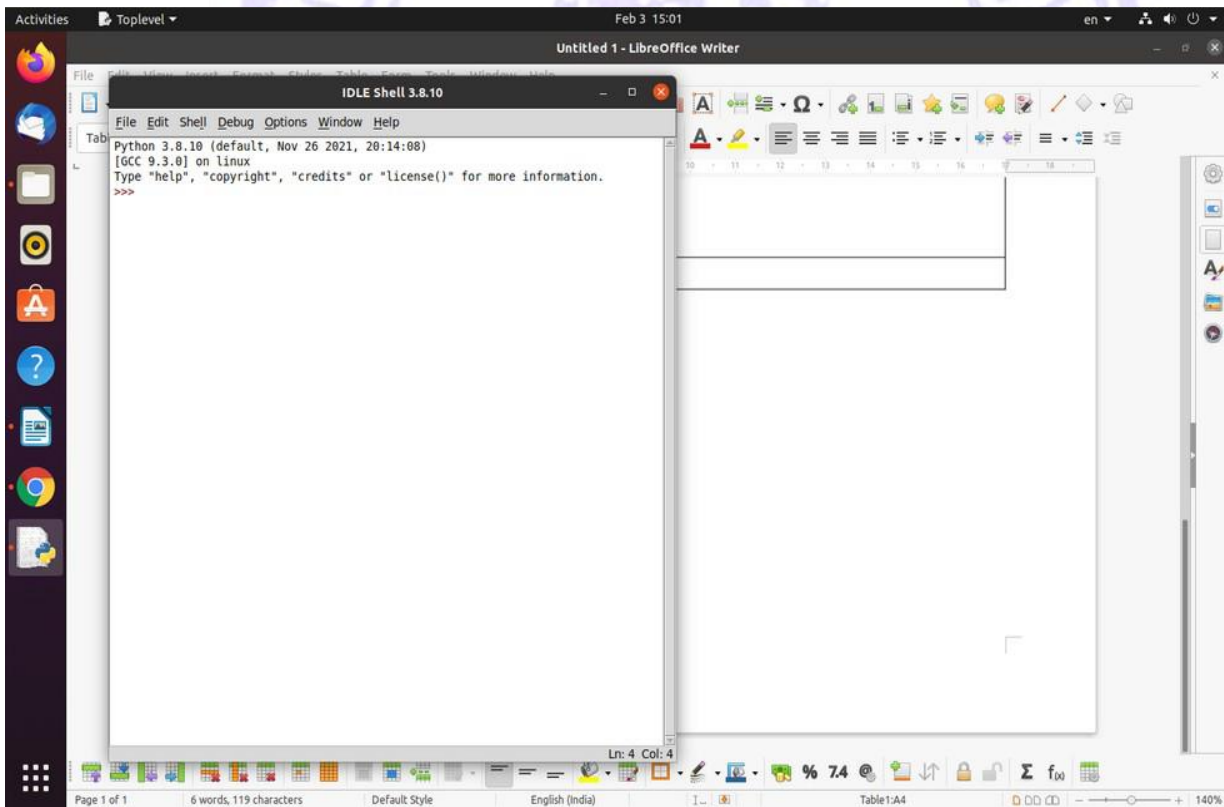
Activities Toplevel ▾ Feb 3 15:01 en ▾

Untitled 1 - LibreOffice Writer

File

Tab

IDLE Shell 3.8.10

File Edit Shell Debug Options Window Help

Python 3.8.10 (default, Nov 26 2021, 20:14:08)
[GCC 9.3.0] on linux
Type "help", "copyright", "credits" or "license()" for more information.
>>>

Ln: 4 Col: 4

% 7.4 Σ f(x)

Page 1 of 1 6 words, 119 characters Default Style English (India) Table1:A4 140%